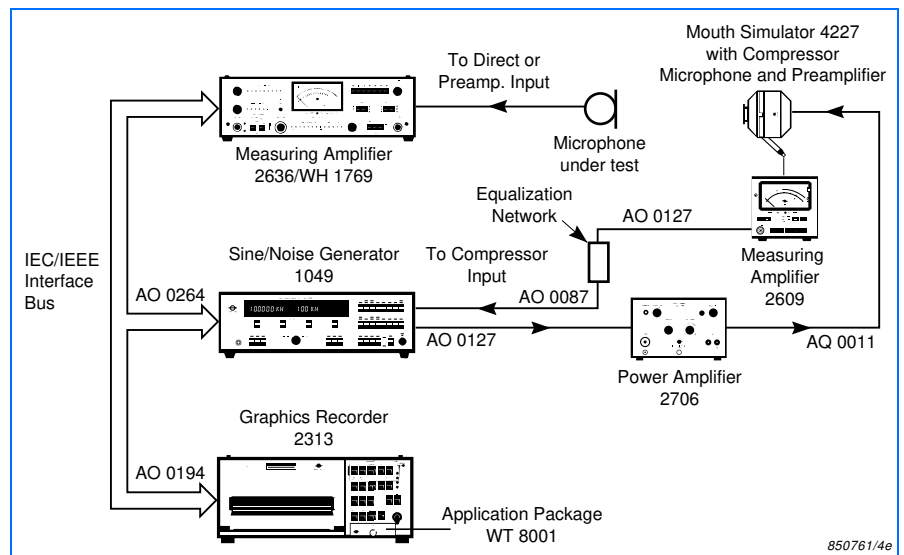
Mouth Simulator 4227 with Compressor Microphone and Preamplifier

To Direct or Preamp. Input

Microphone under test

Measuring Amplifier 2636/WH 1769

Equalization Network

AO 0127

Measuring Amplifier 2609

IEC/IEEE Interface Bus

Sine/Noise Generator 1049

To Compressor Input

AO 0264

AO 0087

100000 KH 100 KH

AO 0127

Power Amplifier 2706

AQ 0011

Graphics Recorder 2313

AO 0194

Application Package WT 8001

850761/4e